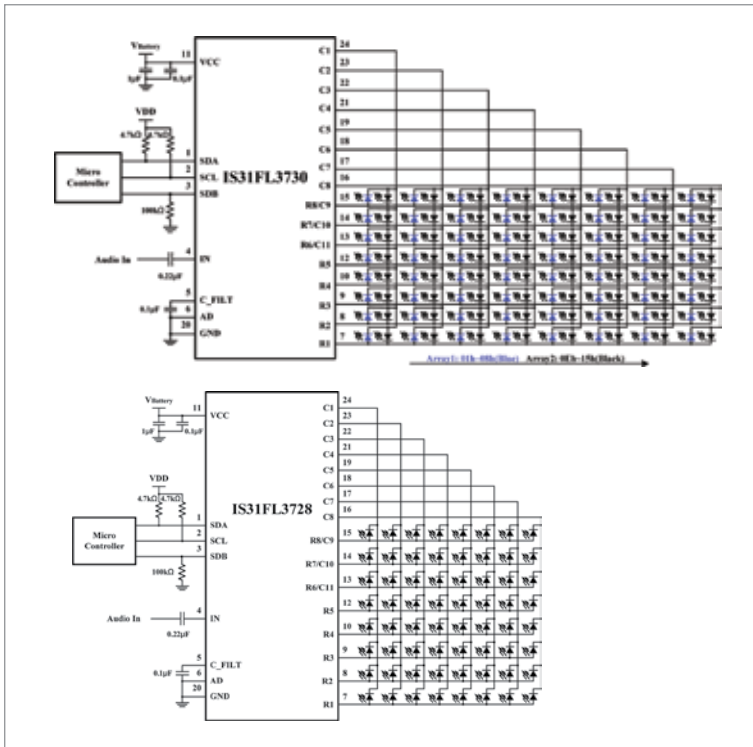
VBattery
11 VCC
1μF 0.1μF
VDD
4.7kΩ 4.7kΩ
Micro Controller
1 SDA
2 SCL
3 SDB
100kΩ
IS31FL3730
Audio In
4 IN
0.22μF
5 C_FILT
0.1μF 6 AD
20 GND
C1 24
C2 23
C3 22
C4 21
C5 19
C6 18
C7 17
C8 16
R8/C9 15
R7/C10 14
R6/C11 13
R5 12
R4 10
R3 9
R2 8
R1 7
Array1: 01h~0Bh(Blue) Array2: 0Eh~15h(Black)

VBattery
11 VCC
1μF 0.1μF
VDD
4.7kΩ 4.7kΩ
IS31FL3728
Micro Controller
1 SDA
2 SCL
3 SDB
100kΩ
Audio In
4 IN
0.22μF
5 C_FILT
0.1μF 6 AD
20 GND
C1 24
C2 23
C3 22
C4 21
C5 19
C6 18
C7 17
C8 16
R8/C9 15
R7/C10 14
R6/C11 13
R5 12
R4 10
R3 9
R2 8
R1 7